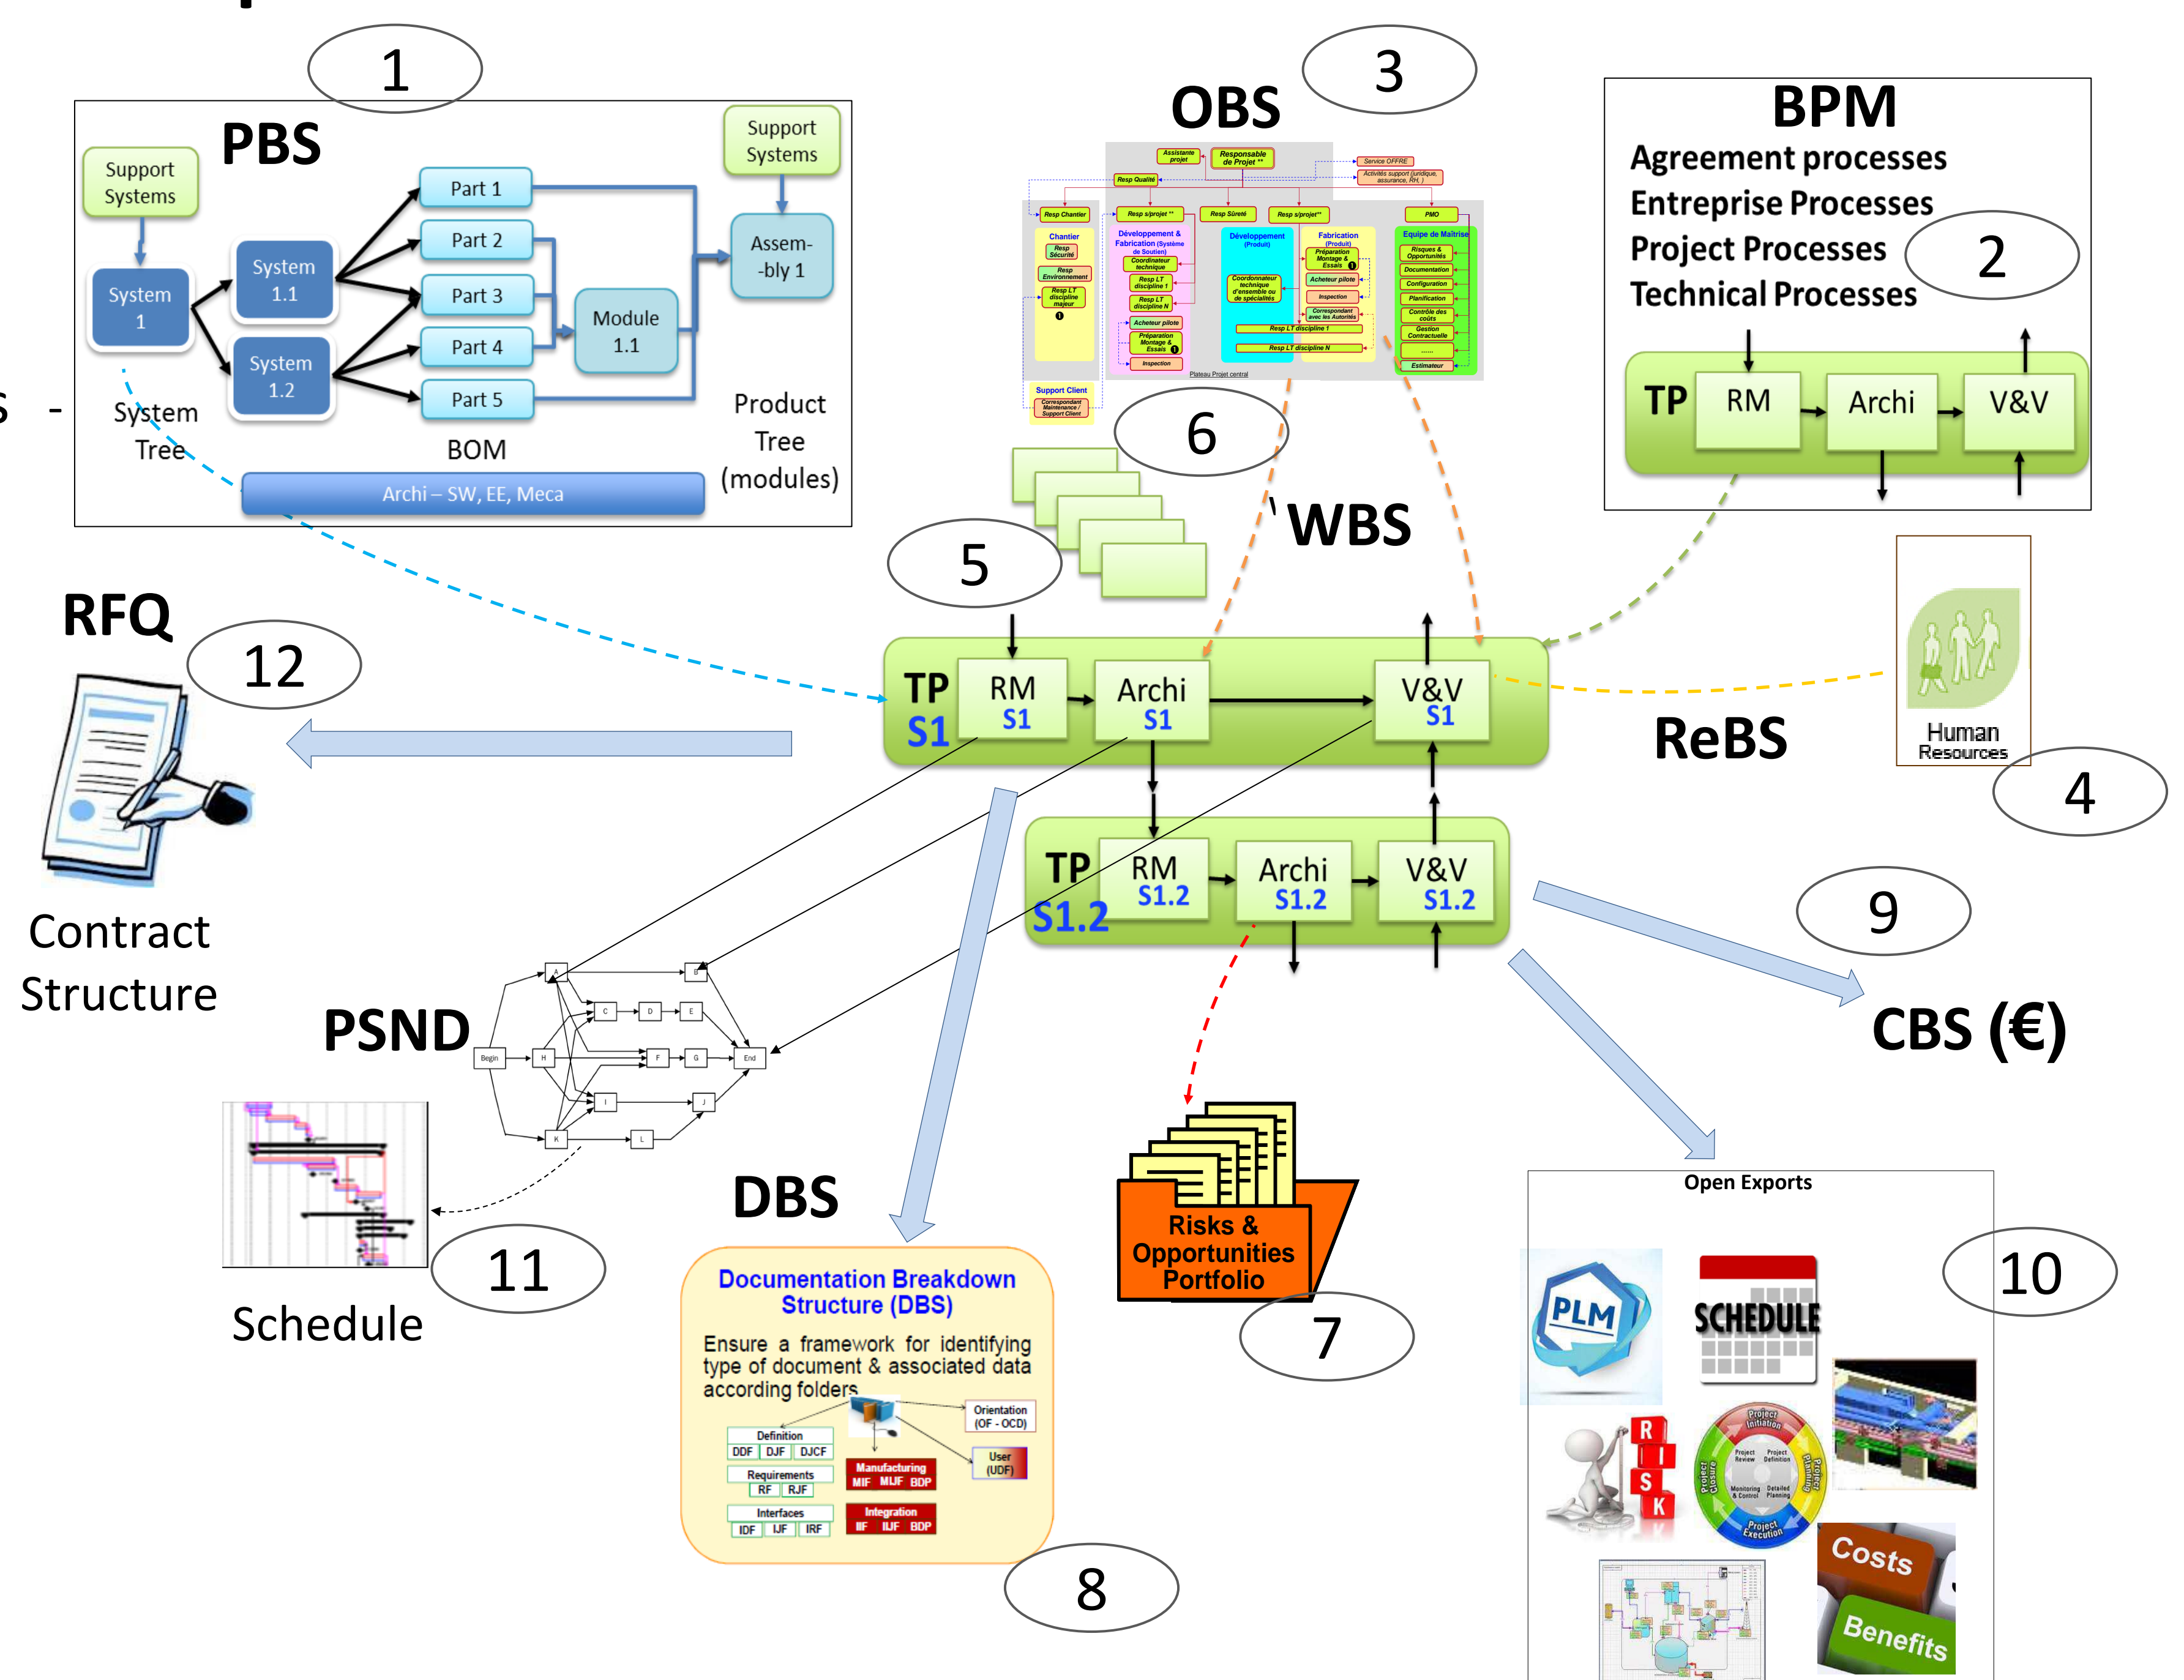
1

PBS

Support Systems

System 1

System 1.1

System 1.2

Part 1

Part 2

Part 3

Part 4

Part 5

Module 1.1

Support Systems

Assem--bly 1

System Tree

BOM

Product Tree (modules)

Archi – SW, EE, Meca

OBS

3

Assistante projet

Responsable de Projet

Resp Qualité

Service OFFRE

Activités support (juridique, assurance, RH..)

Resp Chantier

Resp s/projet

Resp Sûreté

Resp s/projet

PMO

Chantier

Développement & Fabrication

Développement (Produit)

Fabrication (Produit)

Equipe de Maîtrise

Support Client

Plateau Projet central

6

BPM

Agreement processes

Entreprise Processes

Project Processes

Technical Processes

2

TP

RM

Archi

V&V

'WBS

5

RFQ

12

TP S1

RM S1

Archi S1

V&V S1

ReBS

Human Resources

4

Contract Structure

TP S1.2

RM S1.2

Archi S1.2

V&V S1.2

9

CBS (€)

PSND

Begin

A

B

C

D

E

F

G

H

I

J

K

L

End

Schedule

11

DBS

Documentation Breakdown Structure (DBS)

Ensure a framework for identifying type of document & associated data according folders

Definition

DDF DJF DJCF

Requirements

RF RJF

Interfaces

IDF IJF IRF

Manufacturing

MIF MJF BDP

Integration

IIF IJF BDP

Orientation (OF - OCD)

User (UDF)

8

Risks & Opportunities Portfolio

7

Open Exports

10

PLM

SCHEDULE

RISK

Project Initiation

Project Planning

Project Execution

Project Closure

Costs

Benefits